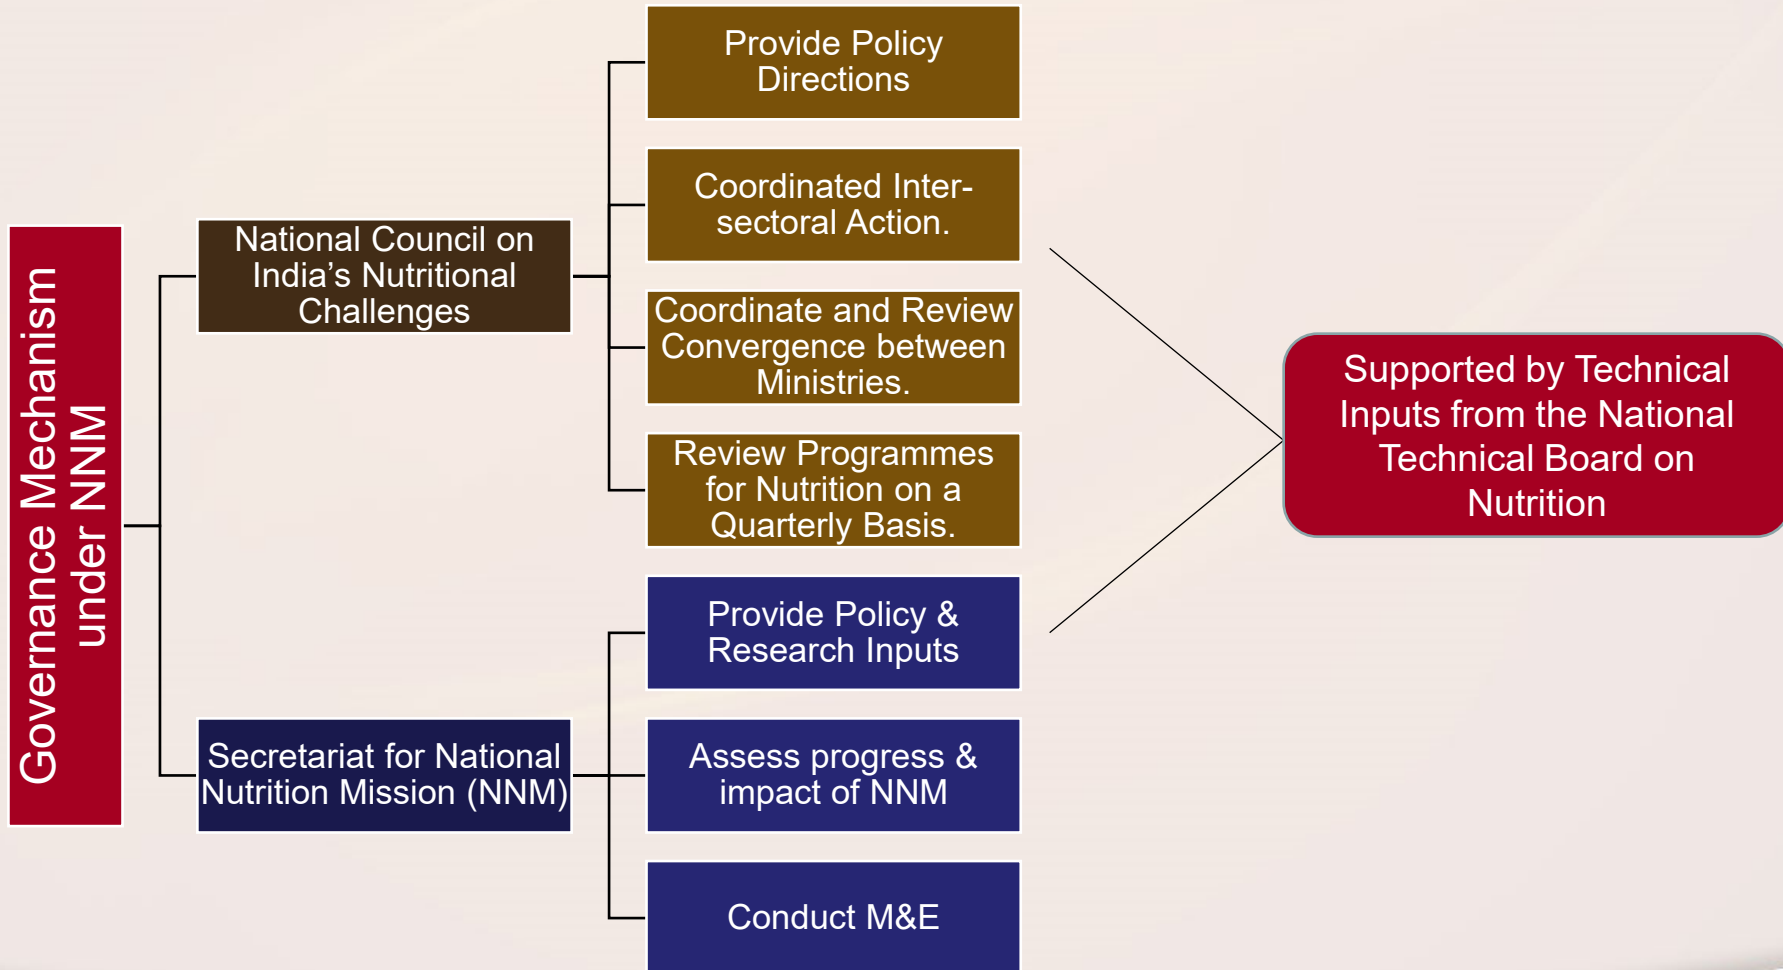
Governance Mechanism under NNM

National Council on India's Nutritional Challenges

Provide Policy Directions

Coordinated Inter-sectoral Action.

Coordinate and Review Convergence between Ministries.

Review Programmes for Nutrition on a Quarterly Basis.

Secretariat for National Nutrition Mission (NNM)

Provide Policy & Research Inputs

Assess progress & impact of NNM

Conduct M&E

Supported by Technical Inputs from the National Technical Board on Nutrition